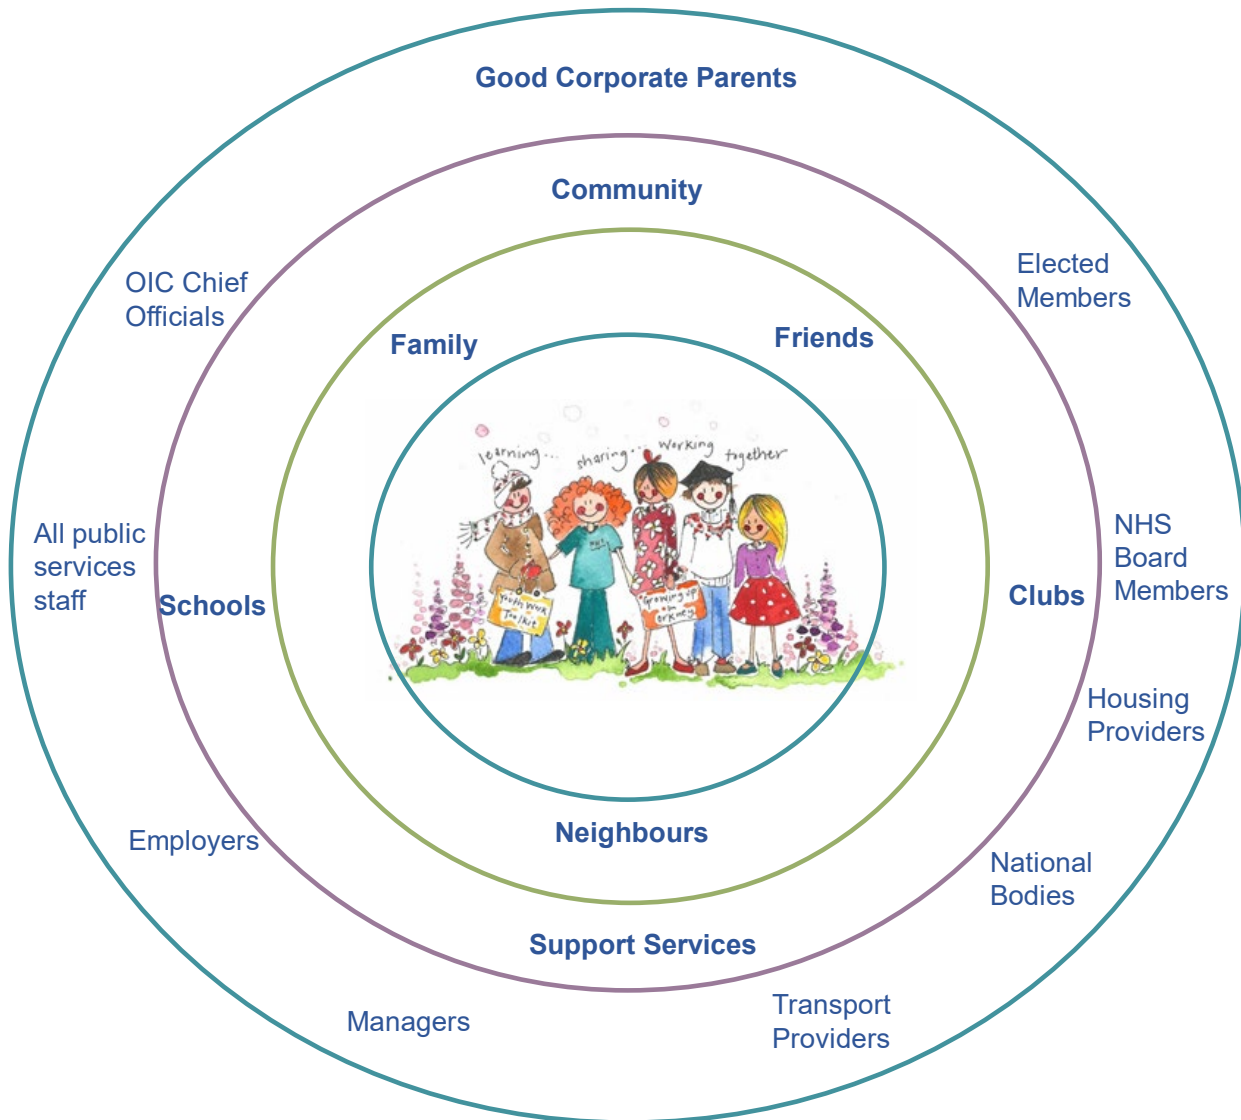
Good Corporate Parents

Community

OIC Chief Officials

Elected Members

Family

Friends

learning... sharing... working together

All public services staff

Schools

Youth Work Toolkit

Growing up in Orkney

Clubs

NHS Board Members

Housing Providers

Employers

Neighbours

National Bodies

Support Services

Managers

Transport Providers